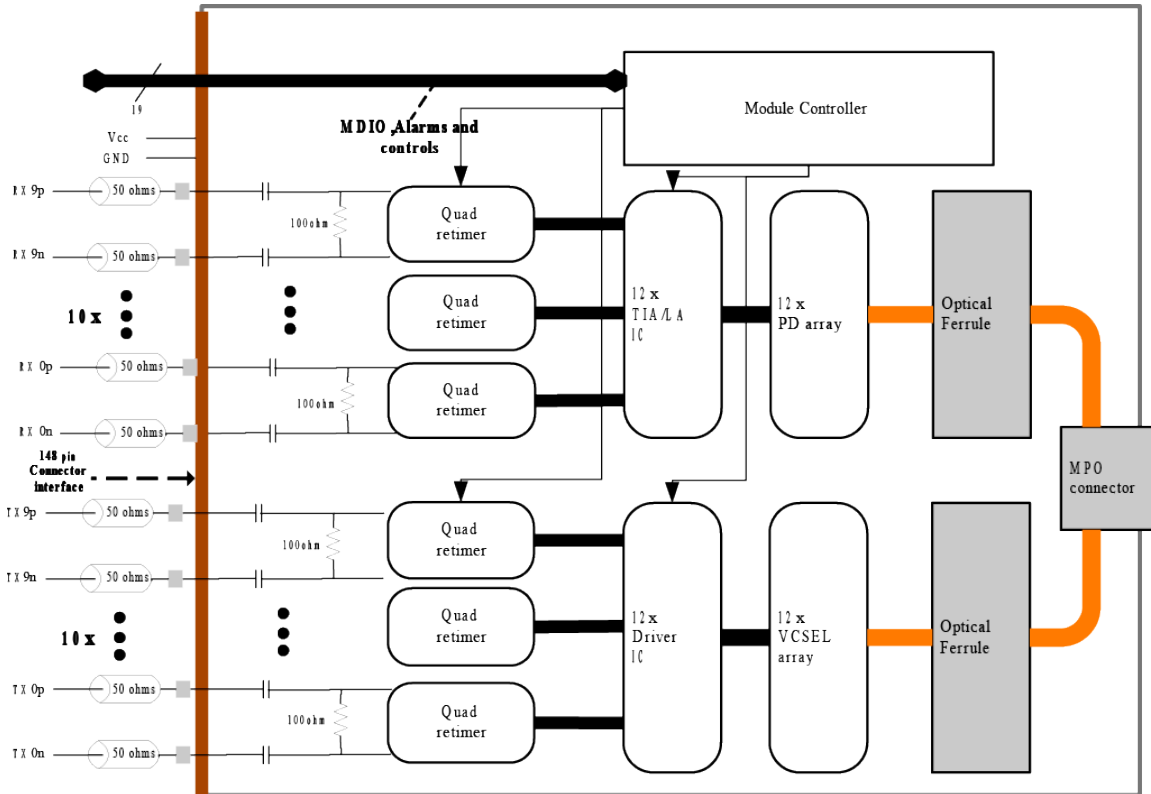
19

MDIO ,Alarms and controls

Module Controller

Vcc

GND

RX 9p

50 ohms

100ohm

Quad retimer

RX 9n

50 ohms

10 x

Quad retimer

12 x TIA/LA IC

12 x PD array

Optical Ferrule

RX 0p

50 ohms

100ohm

Quad retimer

RX 0n

50 ohms

148 pin Connector interface

MPO connector

TX 9p

50 ohms

100ohm

Quad retimer

TX 9n

50 ohms

10 x

Quad retimer

12 x Driver IC

12 x VCSEL array

Optical Ferrule

TX 0p

50 ohms

100ohm

Quad retimer

TX 0n

50 ohms